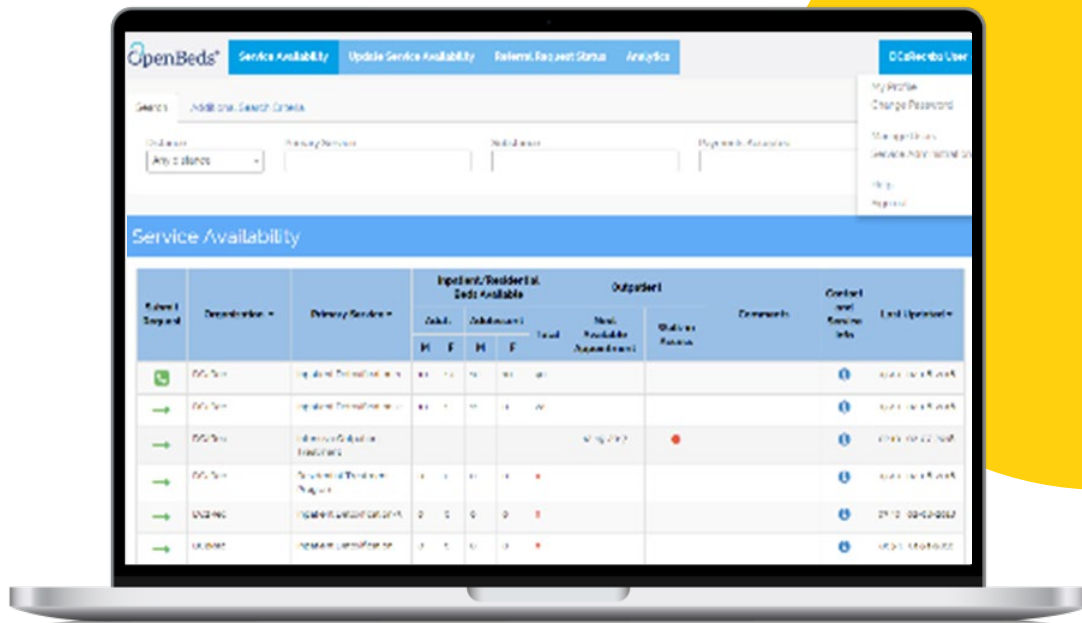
OpenBeds®

Service Availability | Update Service Availability | Referral Request Status | Analytics

DCaRecovery User

My Profile
Change Password

Manage Users
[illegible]

Help
Logout

Search | Additional Search Criteria

Distance
Any distance

Primary Service

Substance

Payment Accepted

Service Availability

| Submit Request | Organization | Primary Service | Inpatient/Residential Beds Available | | | | | Outpatient | | Comments | Contact and Service Info | Last Updated |
|---|---|---|---|---|---|---|---|---|---|---|---|---|
| | | | Adult | | Adolescent | | Total | Next Available Appointment | Walk-in Service | | | |
| | | | M | F | M | F | | | | | | |
| | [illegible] | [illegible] | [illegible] | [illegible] | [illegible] | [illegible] | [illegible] | | | | | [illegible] |
| | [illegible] | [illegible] | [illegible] | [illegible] | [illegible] | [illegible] | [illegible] | | | | | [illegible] |
| | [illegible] | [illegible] | | | | | | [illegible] | | | | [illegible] |
| | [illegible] | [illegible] | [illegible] | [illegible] | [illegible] | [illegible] | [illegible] | | | | | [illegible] |
| | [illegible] | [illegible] | 0 | 5 | 0 | 0 | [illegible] | | | | | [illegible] |
| | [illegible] | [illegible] | 0 | 5 | 0 | 0 | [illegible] | | | | | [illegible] |